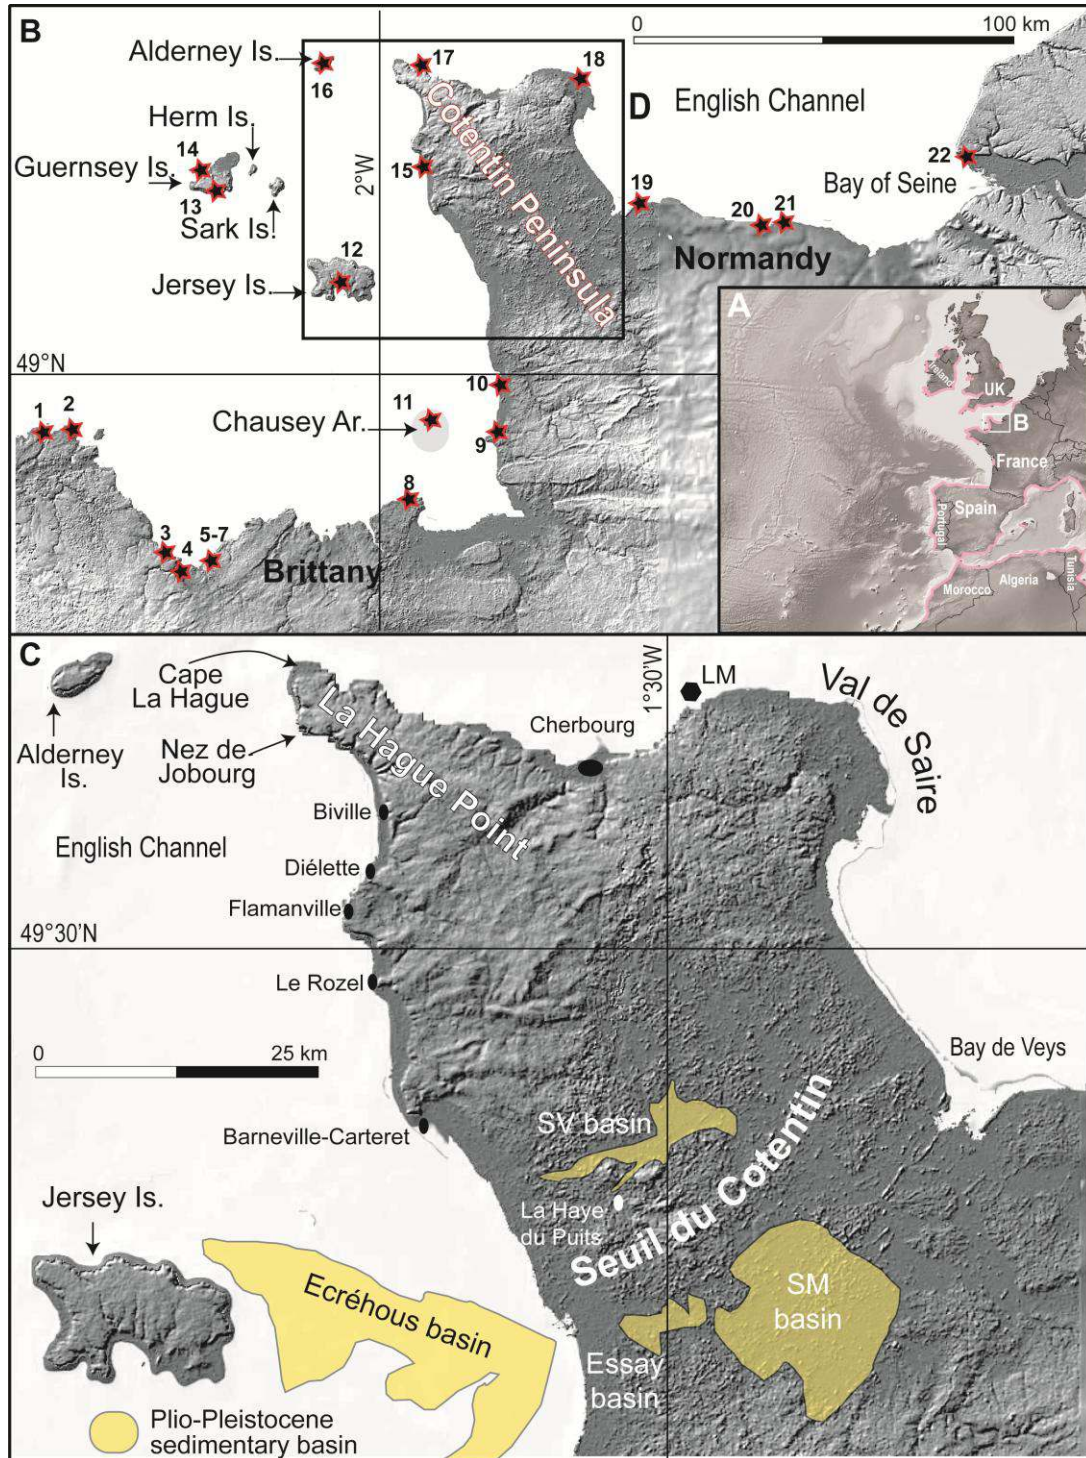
B
Alderney Is.
16
17
18
Herm Is.
14
Guernsey Is.
13
Sark Is.
2°W
15
Cotentin Peninsula
12
Jersey Is.
0
100 km
D
English Channel
19
20
21
22
Bay of Seine
Normandy
49°N
1
2
11
Chausey Ar.
10
9
8
3
4
5-7
Brittany
A
Ireland
UK
B
France
Spain
Portugal
Morocco
Algeria
Tunisia

C
Alderney Is.
Cape La Hague
Nez de Jobourg
La Hague Point
Cherbourg
1°30'W
LM
Val de Saire
Biville
English Channel
Diélette
Flamanville
49°30'N
Le Rozel
0
25 km
Bay de Veys
Barneville-Carteret
SV basin
La Haye du Puits
Seuil du Cotentin
Jersey Is.
Ecréhous basin
SM basin
Essay basin
Plio-Pleistocene sedimentary basin